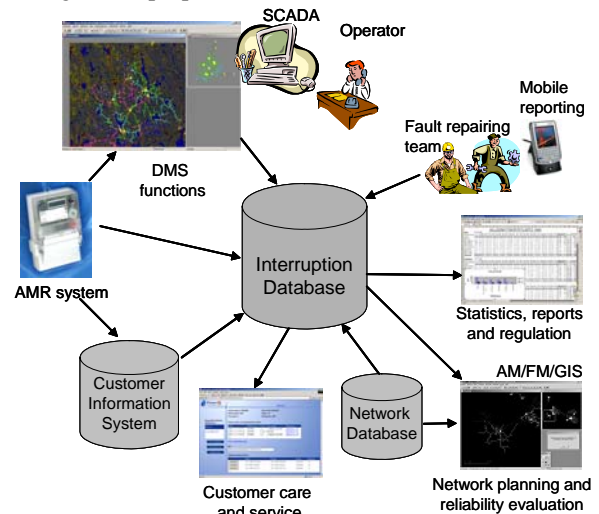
SCADA

Operator

Mobile reporting

Fault repairing team

DMS functions

AMR system

Interruption Database

Statistics, reports and regulation

Customer Information System

Network Database

AM/FM/GIS

Customer care and service

Network planning and reliability evaluation